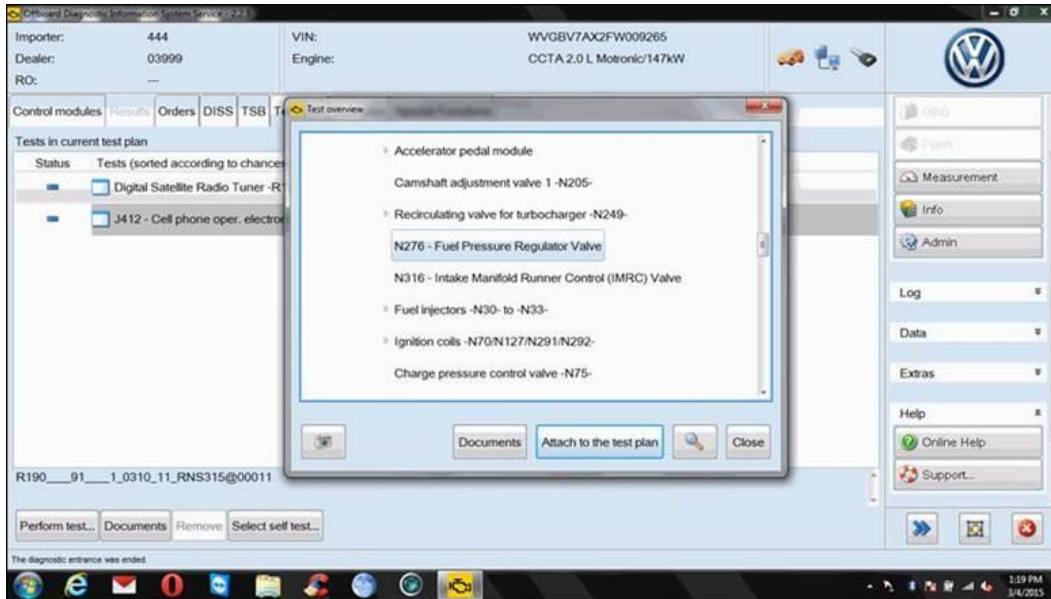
Offboard Diagnostic Information System Service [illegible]

Importer: 444
Dealer: 03999
RO: ---

VIN: WVGBV7AX2FW009265
Engine: CCTA 2.0 L Motronic/147kW

Control modules | Results | Orders | DISS | TSB | T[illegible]

Tests in current test plan

| Status | Tests (sorted according to chances |
|---|---|
| ▬ | Digital Satellite Radio Tuner -R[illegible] |
| ▬ | J412 - Cell phone oper. electro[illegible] |

R190___91___1_0310_11_RNS315@00011

Perform test... | Documents | Remove | Select self test...

The diagnostic entrance was ended.

Test overview

Accelerator pedal module
Camshaft adjustment valve 1 -N205-
Recirculating valve for turbocharger -N249-
N276 - Fuel Pressure Regulator Valve
N316 - Intake Manifold Runner Control (IMRC) Valve
Fuel injectors -N30- to -N33-
Ignition coils -N70/N127/N291/N292-
Charge pressure control valve -N75-

Documents | Attach to the test plan | Close

OBD
Flash
Measurement
Info
Admin
Log
Data
Extras
Help
Online Help
Support...

1:19 PM
3/4/2015